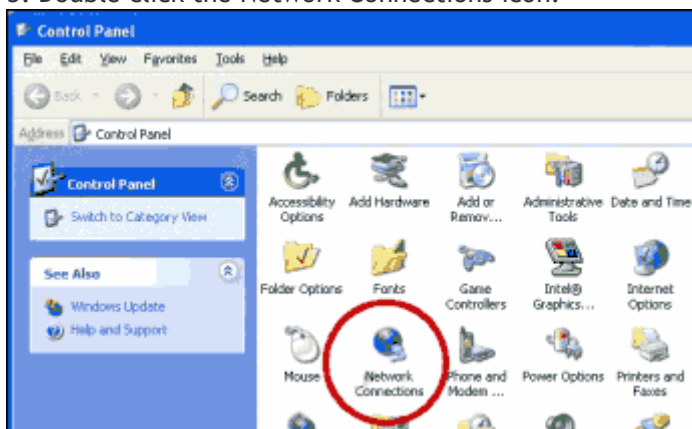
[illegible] Double-click the Network Connections icon.

Control Panel

File Edit View Favorites Tools Help

Back Search Folders

Address Control Panel

Control Panel

Switch to Category View

See Also

Windows Update

Help and Support

Accessibility Options

Add Hardware

Add or Remov...

Administrative Tools

Date and Time

Folder Options

Fonts

Game Controllers

Intel® Graphics...

Internet Options

Mouse

Network Connections

Phone and Modem ...

Power Options

Printers and Faxes